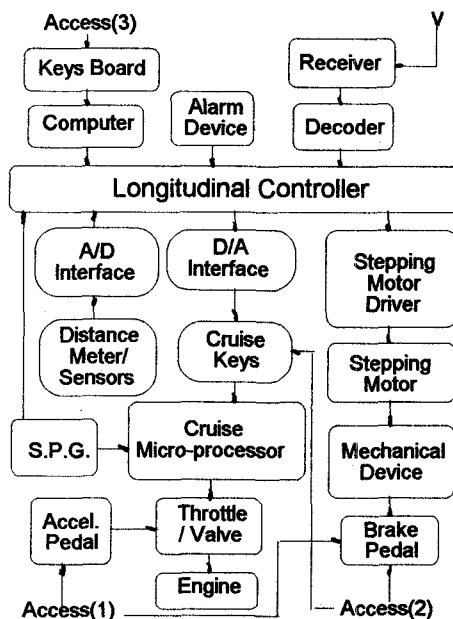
Access(3)

Keys Board

Computer

Alarm Device

Receiver

Decoder

Longitudinal Controller

A/D Interface

D/A Interface

Stepping Motor Driver

Distance Meter/ Sensors

Cruise Keys

Stepping Motor

S.P.G.

Cruise Micro-processor

Mechanical Device

Accel. Pedal

Throttle / Valve

Brake Pedal

Engine

Access(1)

Access(2)